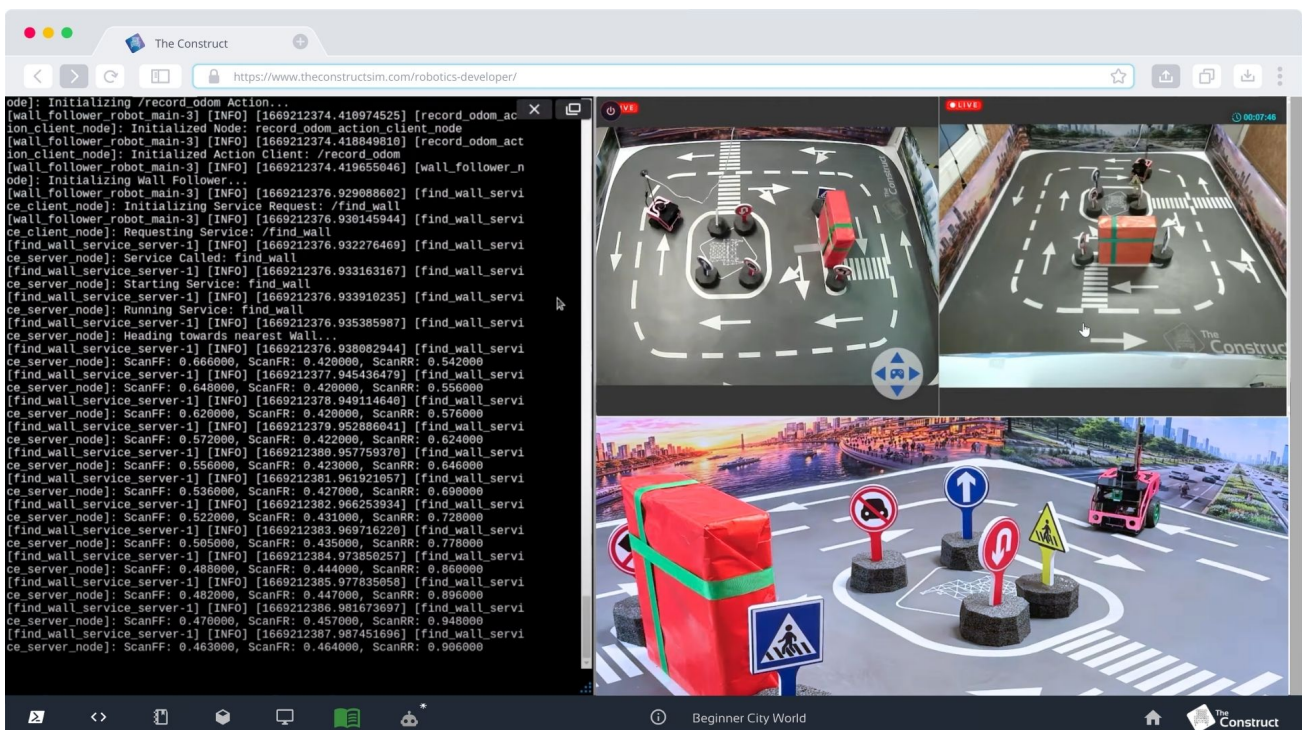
The Construct

https://www.theconstructsim.com/robotics-developer/

ode]: Initializing /record_odom Action...
[wall_follower_robot_main-3] [INFO] [1669212374.410974525] [record_odom_action_client_node]: Initialized Node: record_odom_action_client_node
[wall_follower_robot_main-3] [INFO] [1669212374.418849810] [record_odom_action_client_node]: Initialized Action Client: /record_odom
[wall_follower_robot_main-3] [INFO] [1669212374.419655046] [wall_follower_node]: Initializing Wall Follower...
[wall_follower_robot_main-3] [INFO] [1669212376.929088602] [find_wall_service_client_node]: Initializing Service Request: /find_wall
[wall_follower_robot_main-3] [INFO] [1669212376.930145944] [find_wall_service_client_node]: Requesting Service: /find_wall
[find_wall_service_server-1] [INFO] [1669212376.932276469] [find_wall_service_server_node]: Service Called: find_wall
[find_wall_service_server-1] [INFO] [1669212376.933163167] [find_wall_service_server_node]: Starting Service: find_wall
[find_wall_service_server-1] [INFO] [1669212376.933910235] [find_wall_service_server_node]: Running Service: find_wall
[find_wall_service_server-1] [INFO] [1669212376.935385987] [find_wall_service_server_node]: Heading towards nearest Wall...
[find_wall_service_server-1] [INFO] [1669212376.938082944] [find_wall_service_server_node]: ScanFF: 0.666000, ScanFR: 0.420000, ScanRR: 0.542000
[find_wall_service_server-1] [INFO] [1669212377.945436479] [find_wall_service_server_node]: ScanFF: 0.648000, ScanFR: 0.420000, ScanRR: 0.556000
[find_wall_service_server-1] [INFO] [1669212378.949114640] [find_wall_service_server_node]: ScanFF: 0.620000, ScanFR: 0.420000, ScanRR: 0.576000
[find_wall_service_server-1] [INFO] [1669212379.952886041] [find_wall_service_server_node]: ScanFF: 0.572000, ScanFR: 0.422000, ScanRR: 0.624000
[find_wall_service_server-1] [INFO] [1669212380.957759370] [find_wall_service_server_node]: ScanFF: 0.556000, ScanFR: 0.423000, ScanRR: 0.646000
[find_wall_service_server-1] [INFO] [1669212381.961921057] [find_wall_service_server_node]: ScanFF: 0.536000, ScanFR: 0.427000, ScanRR: 0.690000
[find_wall_service_server-1] [INFO] [1669212382.966253934] [find_wall_service_server_node]: ScanFF: 0.522000, ScanFR: 0.431000, ScanRR: 0.728000
[find_wall_service_server-1] [INFO] [1669212383.969716220] [find_wall_service_server_node]: ScanFF: 0.505000, ScanFR: 0.435000, ScanRR: 0.778000
[find_wall_service_server-1] [INFO] [1669212384.973850257] [find_wall_service_server_node]: ScanFF: 0.488000, ScanFR: 0.444000, ScanRR: 0.860000
[find_wall_service_server-1] [INFO] [1669212385.977835058] [find_wall_service_server_node]: ScanFF: 0.482000, ScanFR: 0.447000, ScanRR: 0.896000
[find_wall_service_server-1] [INFO] [1669212386.981673697] [find_wall_service_server_node]: ScanFF: 0.470000, ScanFR: 0.457000, ScanRR: 0.948000
[find_wall_service_server-1] [INFO] [1669212387.987451696] [find_wall_service_server_node]: ScanFF: 0.463000, ScanFR: 0.464000, ScanRR: 0.906000

LIVE
LIVE
00:07:46
The Construct

Beginner City World
The Construct